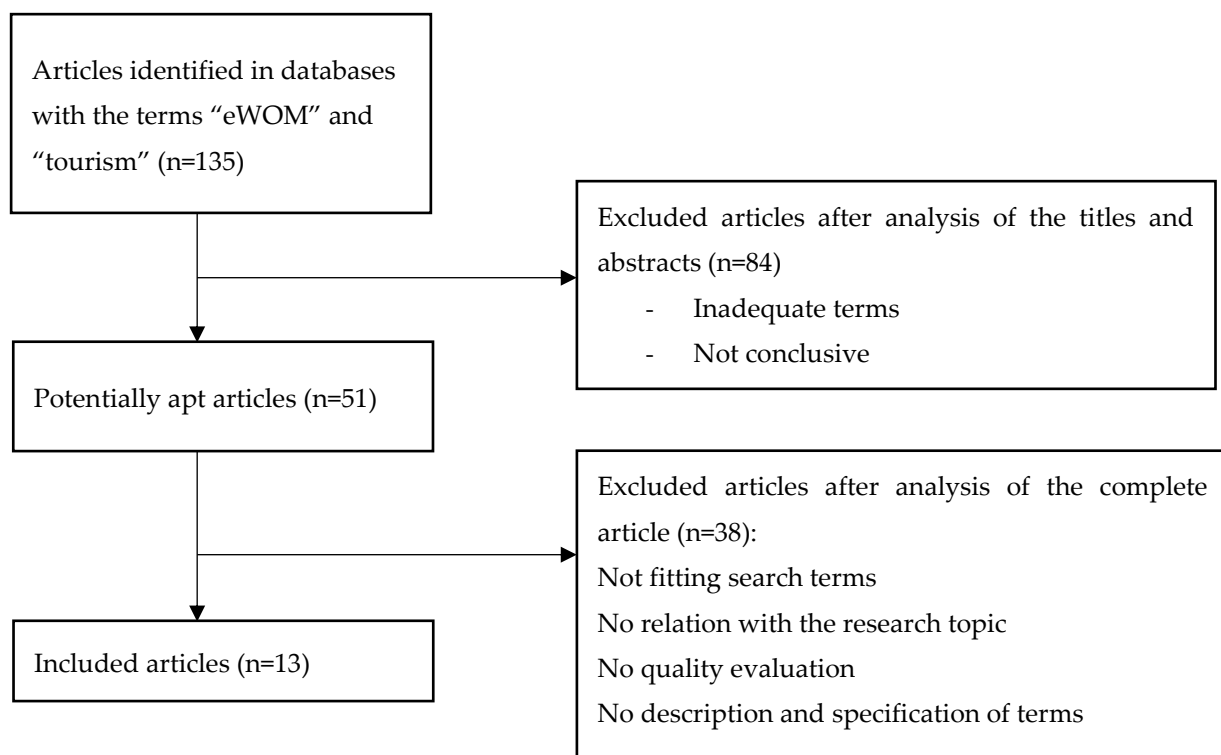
Articles identified in databases with the terms “eWOM” and “tourism” (n=135)

Excluded articles after analysis of the titles and abstracts (n=84)
- Inadequate terms
- Not conclusive

Potentially apt articles (n=51)

Excluded articles after analysis of the complete article (n=38):
Not fitting search terms
No relation with the research topic
No quality evaluation
No description and specification of terms

Included articles (n=13)